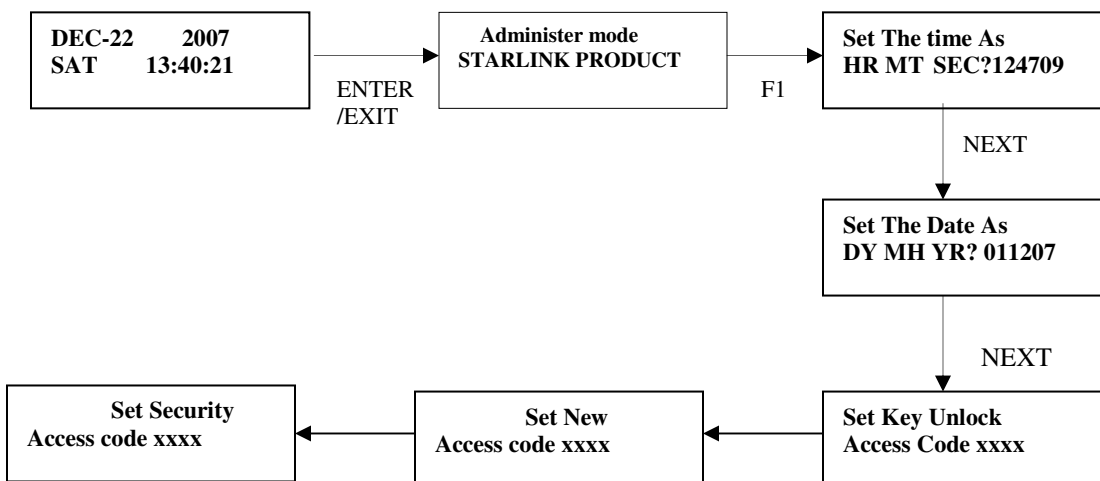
DEC-22 2007
SAT 13:40:21

ENTER
/EXIT

Administer mode
STARLINK PRODUCT

F1

Set The time As
HR MT SEC?124709

NEXT

Set The Date As
DY MH YR? 011207

NEXT

Set Key Unlock
Access Code xxxx

Set New
Access code xxxx

Set Security
Access code xxxx